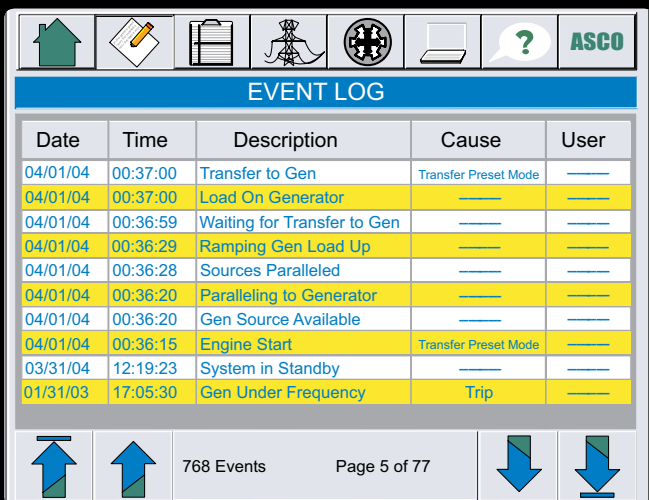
ASCO

EVENT LOG

| Date | Time | Description | Cause | User |
|---|---|---|---|---|
| 04/01/04 | 00:37:00 | Transfer to Gen | Transfer Preset Mode | ——— |
| 04/01/04 | 00:37:00 | Load On Generator | ——— | ——— |
| 04/01/04 | 00:36:59 | Waiting for Transfer to Gen | ——— | ——— |
| 04/01/04 | 00:36:29 | Ramping Gen Load Up | ——— | ——— |
| 04/01/04 | 00:36:28 | Sources Paralleled | ——— | ——— |
| 04/01/04 | 00:36:20 | Paralleling to Generator | ——— | ——— |
| 04/01/04 | 00:36:20 | Gen Source Available | ——— | ——— |
| 04/01/04 | 00:36:15 | Engine Start | Transfer Preset Mode | ——— |
| 03/31/04 | 12:19:23 | System in Standby | ——— | ——— |
| 01/31/03 | 17:05:30 | Gen Under Frequency | Trip | ——— |

768 Events

Page 5 of 77